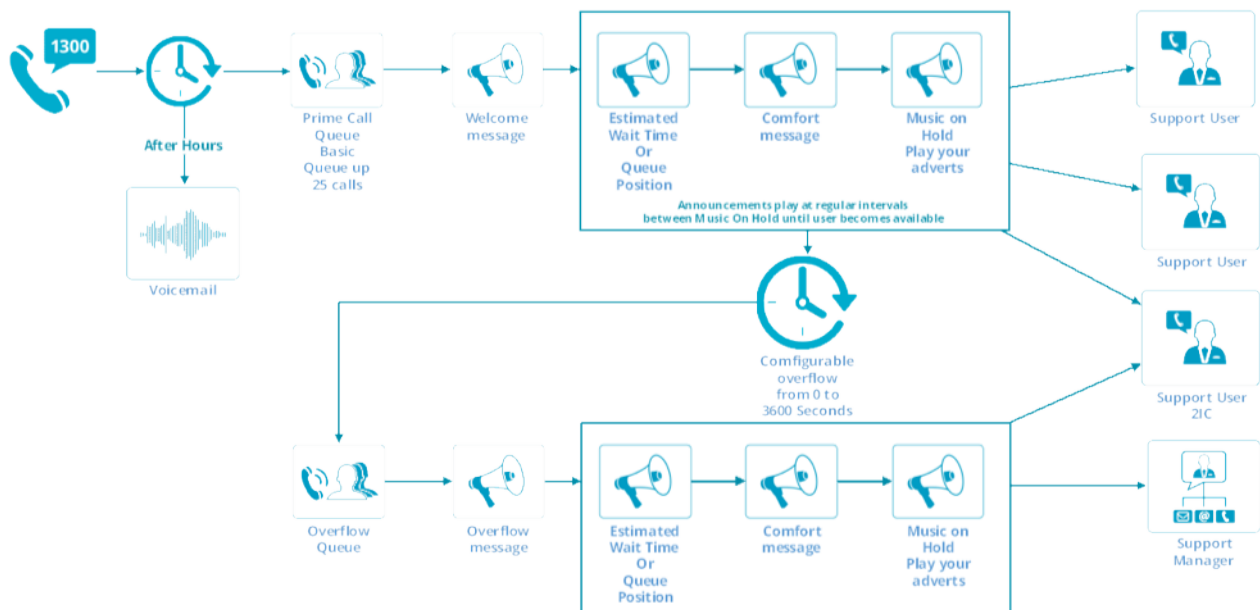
1300

After Hours

Voicemail

Prime Call Queue Basic Queue up 25 calls

Welcome message

Estimated Wait Time Or Queue Position

Comfort message

Music on Hold Play your adverts

Announcements play at regular intervals between Music On Hold until user becomes available

Support User

Support User

Support User 2IC

Configurable overflow from 0 to 3600 Seconds

Overflow Queue

Overflow message

Estimated Wait Time Or Queue Position

Comfort message

Music on Hold Play your adverts

Support Manager